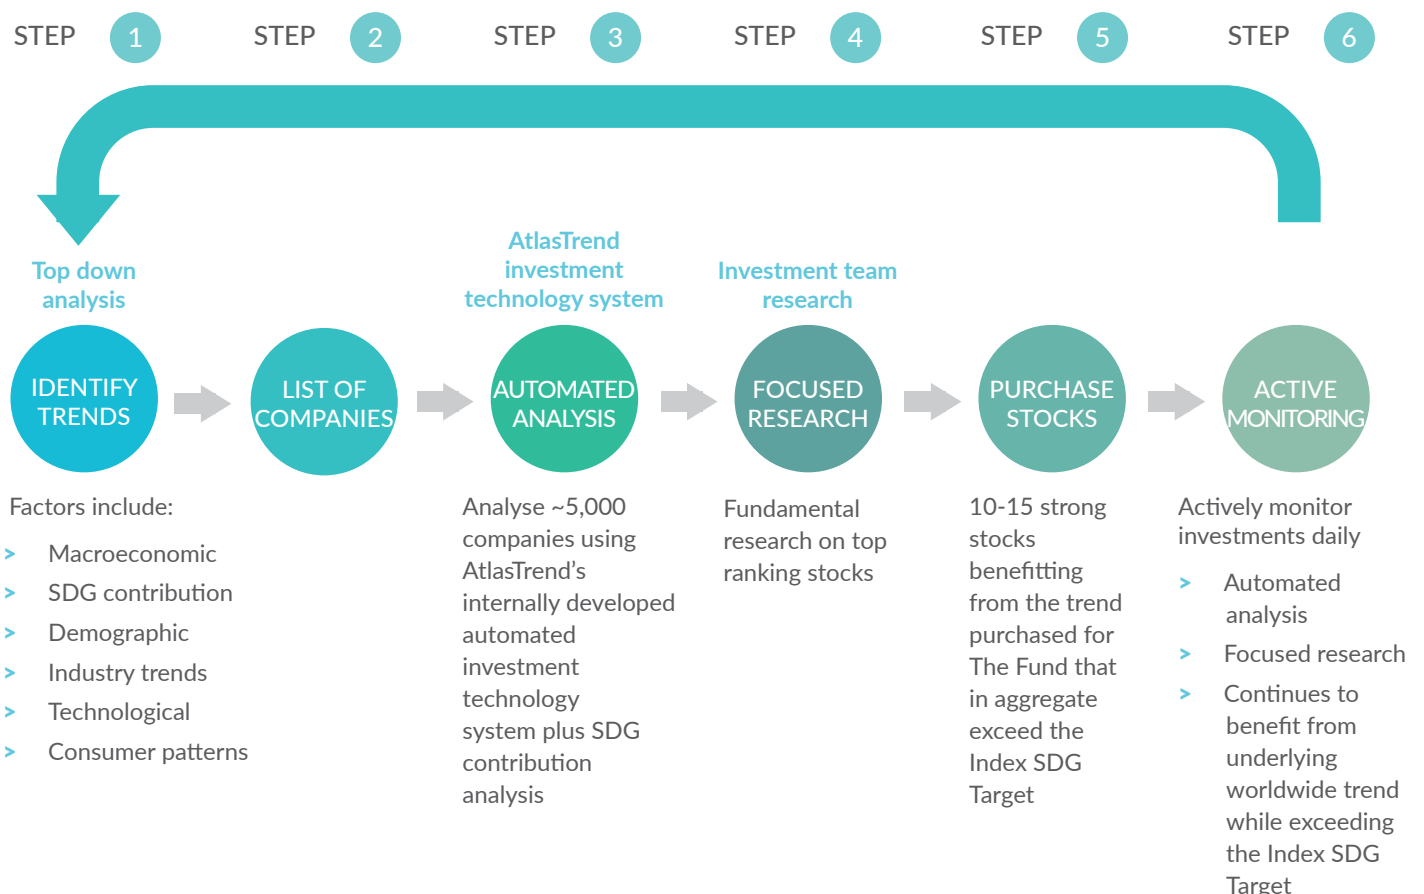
STEP 1 STEP 2 STEP 3 STEP 4 STEP 5 STEP 6

Top down analysis

AtlasTrend investment technology system

Investment team research

IDENTIFY TRENDS

LIST OF COMPANIES

AUTOMATED ANALYSIS

FOCUSED RESEARCH

PURCHASE STOCKS

ACTIVE MONITORING

Factors include:
> Macroeconomic
> SDG contribution
> Demographic
> Industry trends
> Technological
> Consumer patterns

Analyse ~5,000 companies using AtlasTrend's internally developed automated investment technology system plus SDG contribution analysis

Fundamental research on top ranking stocks

10-15 strong stocks benefitting from the trend purchased for The Fund that in aggregate exceed the Index SDG Target

Actively monitor investments daily
> Automated analysis
> Focused research
> Continues to benefit from underlying worldwide trend while exceeding the Index SDG Target